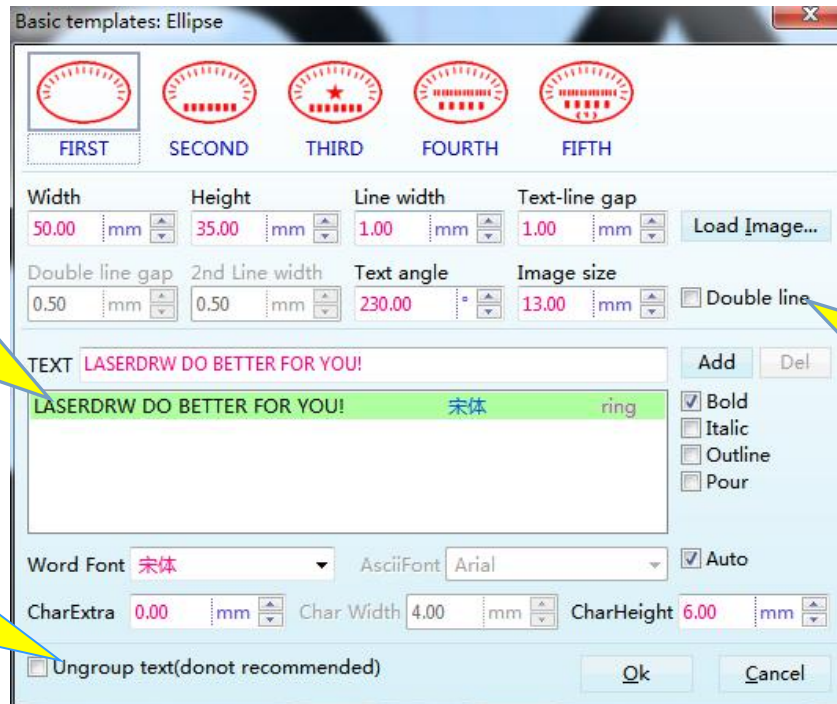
Basic templates: Ellipse

X

FIRST SECOND THIRD FOURTH FIFTH

Width 50.00 mm
Height 35.00 mm
Line width 1.00 mm
Text-line gap 1.00 mm
Load Image...

Double line gap 0.50 mm
2nd Line width 0.50 mm
Text angle 230.00 °
Image size 13.00 mm
Double line

TEXT LASERDRW DO BETTER FOR YOU!
Add Del

| LASERDRW DO BETTER FOR YOU! | 宋体 | ring |
|---|---|---|

Bold
Italic
Outline
Pour

Word Font 宋体
AsciiFont Arial
Auto

CharExtra 0.00 mm
Char Width 4.00 mm
CharHeight 6.00 mm

Ungroup text(donot recommended)
Ok
Cancel